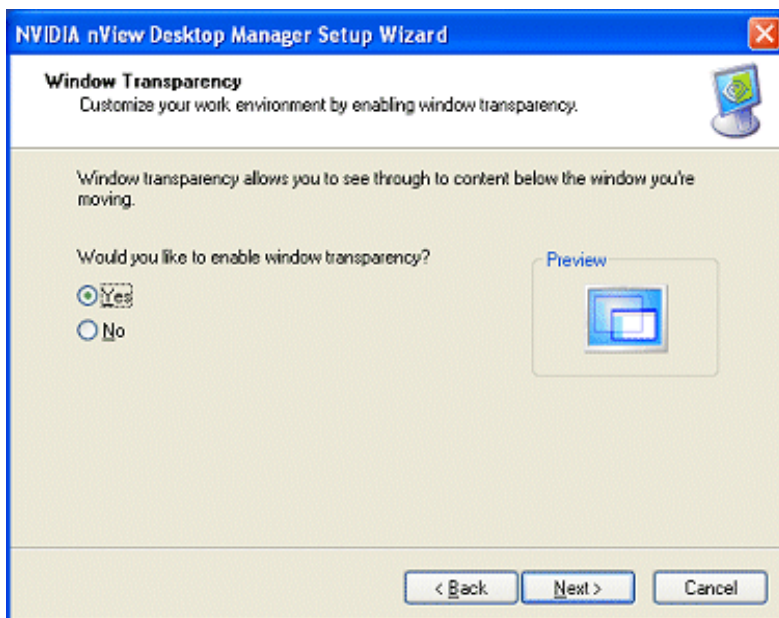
NVIDIA nView Desktop Manager Setup Wizard

Window Transparency
Customize your work environment by enabling window transparency.

Window transparency allows you to see through to content below the window you're moving.

Would you like to enable window transparency?

Yes

No

Preview

< Back

Next >

Cancel